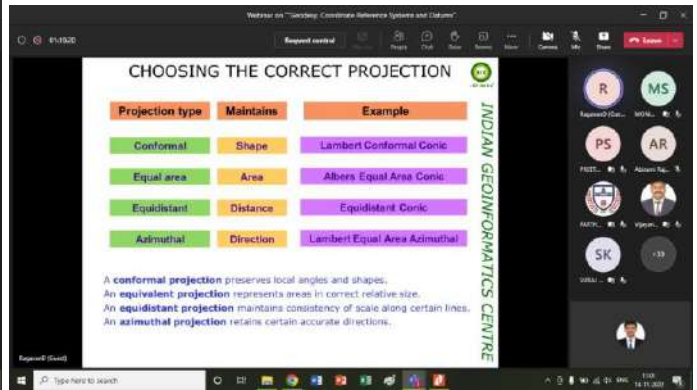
Webinar on "Geodesy: Coordinate Reference Systems and Datums"

01:10:20

Request control

People Chat Raise React More Camera Mic Share Leave

CHOOSING THE CORRECT PROJECTION

| Projection type | Maintains | Example |
|---|---|---|
| Conformal | Shape | Lambert Conformal Conic |
| Equal area | Area | Albers Equal Area Conic |
| Equidistant | Distance | Equidistant Conic |
| Azimuthal | Direction | Lambert Equal Area Azimuthal |

A conformal projection preserves local angles and shapes.
An equivalent projection represents areas in correct relative size.
An equidistant projection maintains consistency of scale along certain lines.
An azimuthal projection retains certain accurate directions.

INDIAN GEOINFORMATICS CENTRE

R
MS
PS
AR
SK
+39

Rajaneel (Guest)

Type here to search